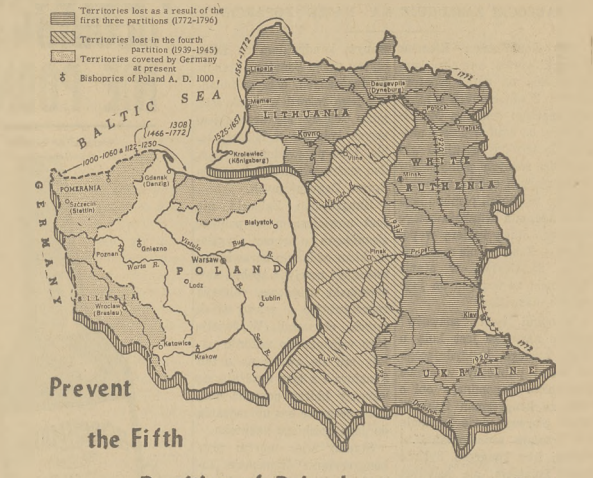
Territories lost as a result of the first three partitions (1772-1796)

Territories lost in the fourth partition (1939-1945)

Territories coveted by Germany at present

Bishoprics of Poland A. D. 1000

BALTIC SEA

GERMANY

1000-1060 a 1122-1250

1308 1466-1772

1525-1657

1561-1772

1772

1793

Libawa

Memel

LITHUANIA

Kovno

Królewiec (Königsberg)

Gdańsk (Danzig)

POMERANIA

Szczecin (Stettin)

Daugavpils Dyneburg

Połock

Vitebsk

Wilno

WHITE RUTHENIA

Minsk

Białystok

Bug R.

Vistula

Warsaw

Gniezno

Poznań

Warta R.

POLAND

Łódź

Lublin

SILESIA

Wrocław (Breslau)

Katowice

Kraków

San R.

Pinsk

Pripet

Lwów

Kiev

UKRAINE

Dniester

Prevent

the Fifth

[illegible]